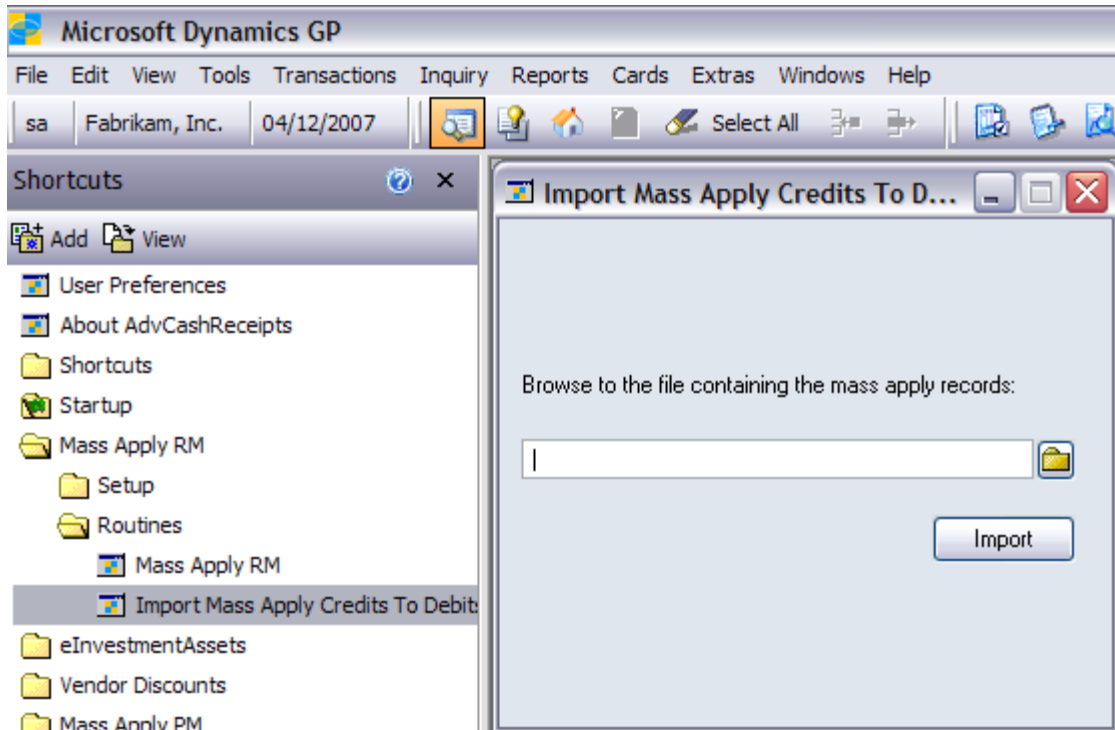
Microsoft Dynamics GP

File Edit View Tools Transactions Inquiry Reports Cards Extras Windows Help

sa Fabrikam, Inc. 04/12/2007 Select All

Shortcuts

Add View

User Preferences
About AdvCashReceipts
Shortcuts
Startup
Mass Apply RM
Setup
Routines
Mass Apply RM
Import Mass Apply Credits To Debits
eInvestmentAssets
Vendor Discounts
Mass Apply PM

Import Mass Apply Credits To D...

Browse to the file containing the mass apply records:

Import